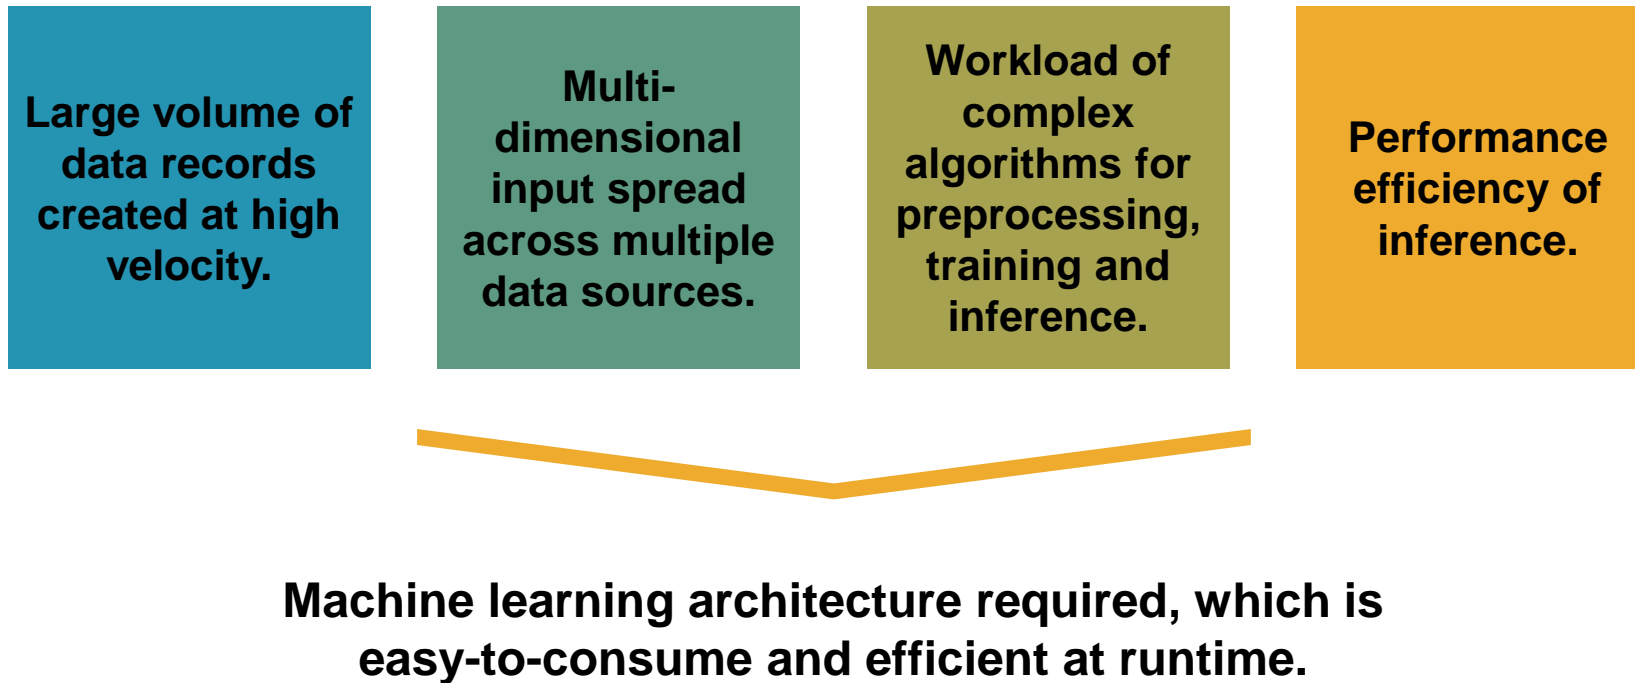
Large volume of data records created at high velocity.

Multi-dimensional input spread across multiple data sources.

Workload of complex algorithms for preprocessing, training and inference.

Performance efficiency of inference.

Machine learning architecture required, which is easy-to-consume and efficient at runtime.